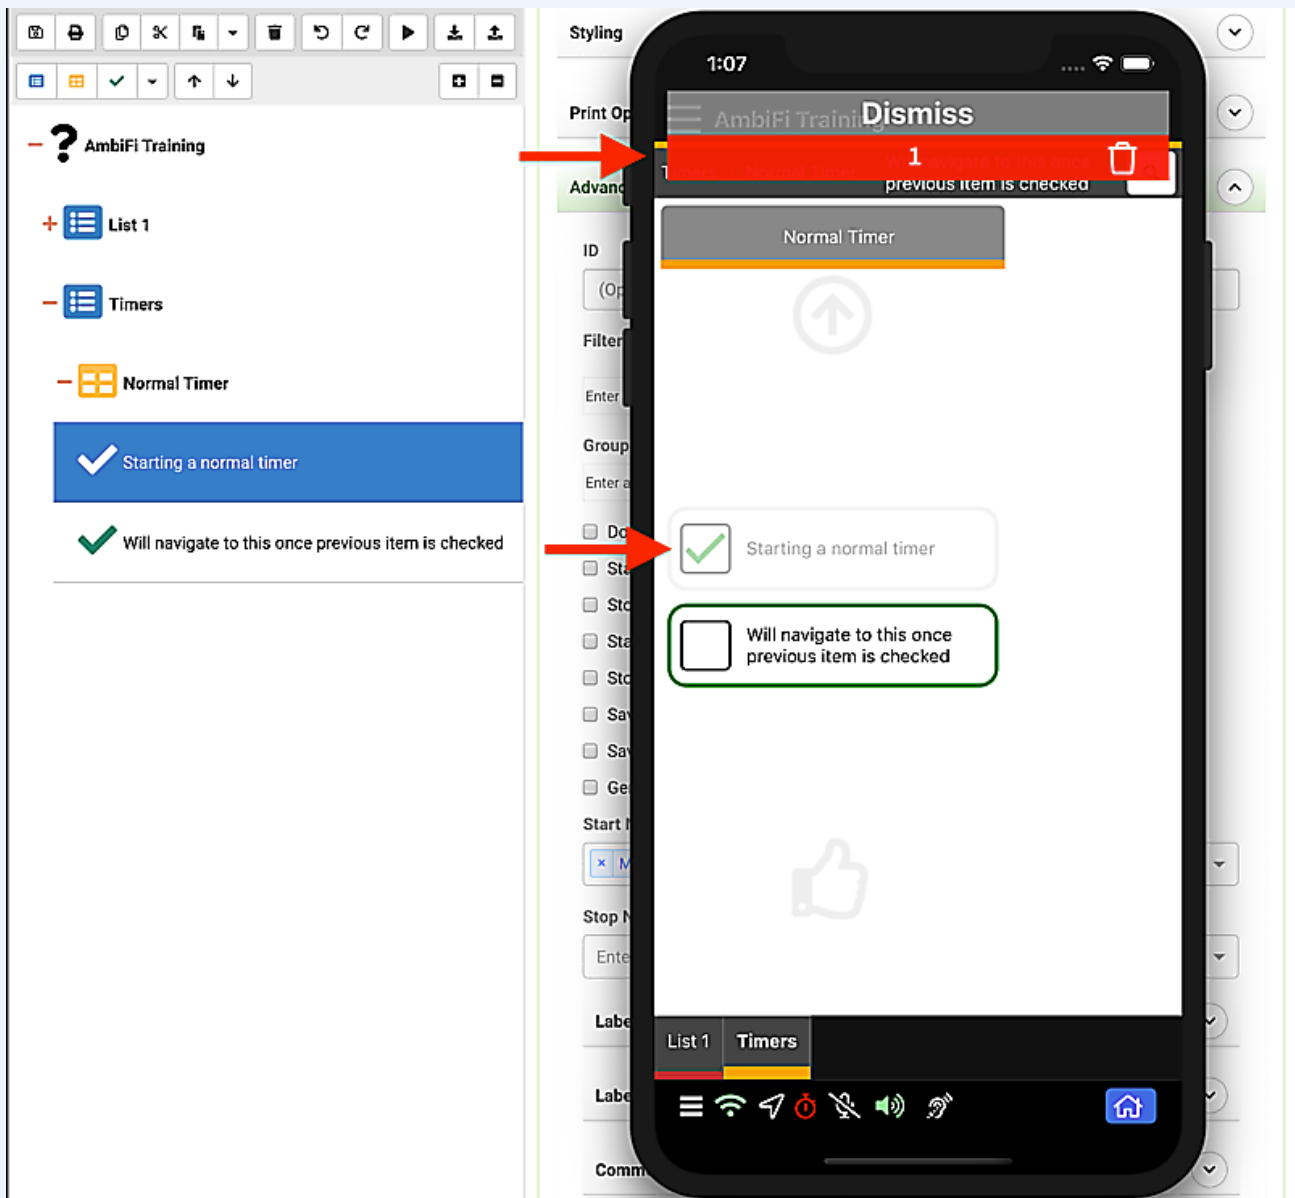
AmbiFi Training

List 1

Timers

Normal Timer

Starting a normal timer

Will navigate to this once previous item is checked

Styling

Print Op

Advanc

ID

(Op

Filter

Enter

Group

Enter a

Do

Sta

Sto

Sta

Sto

Sa

Sa

Ge

Start

× M

Stop

Ente

Labe

Labe

Comm

1:07

AmbiFi Trainin Dismiss

1

previous item is checked

Normal Timer

Starting a normal timer

Will navigate to this once previous item is checked

List 1

Timers